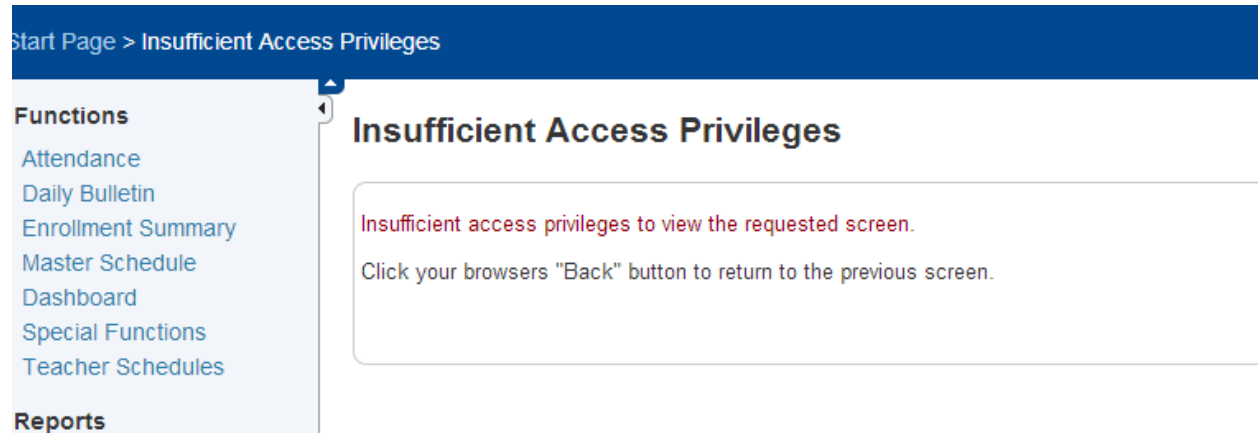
Start Page > Insufficient Access Privileges

Functions
Attendance
Daily Bulletin
Enrollment Summary
Master Schedule
Dashboard
Special Functions
Teacher Schedules

Reports

Insufficient Access Privileges

Insufficient access privileges to view the requested screen.

Click your browsers "Back" button to return to the previous screen.